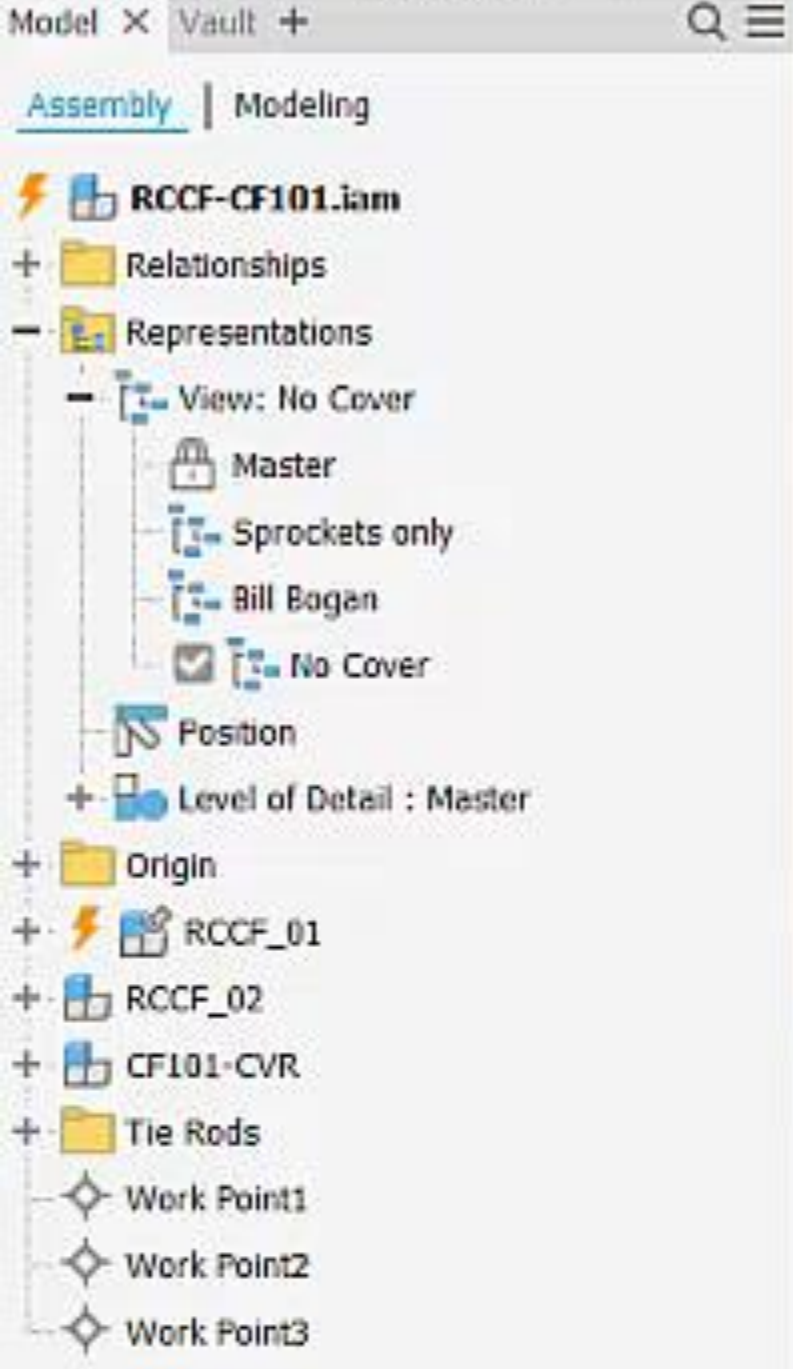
Model × Vault +

Assembly | Modeling

RCCF-CF101.iam
Relationships
Representations
View: No Cover
Master
Sprockets only
Bill Bogan
No Cover
Position
Level of Detail : Master
Origin
RCCF_01
RCCF_02
CF101-CVR
Tie Rods
Work Point1
Work Point2
Work Point3